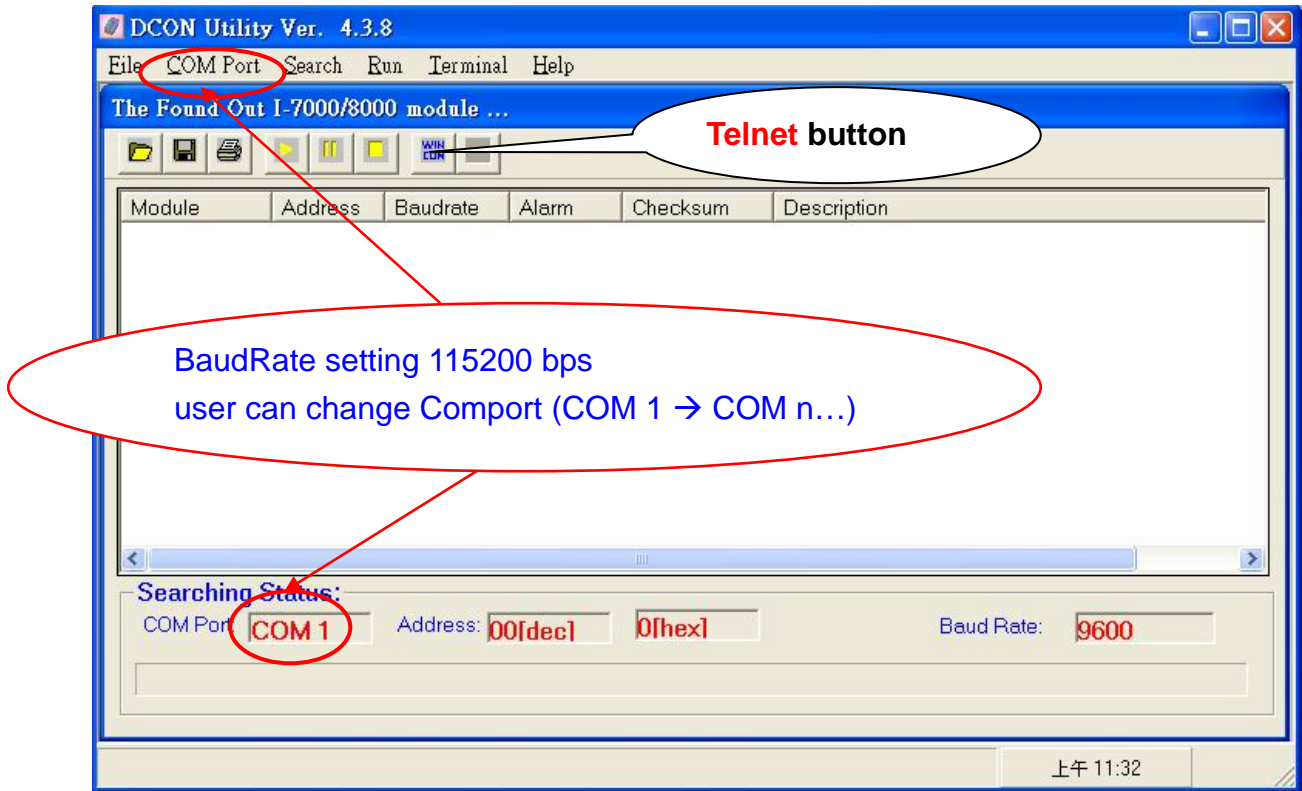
DCON Utility Ver. 4.3.8

File COM Port Search Run Terminal Help

The Found Out I-7000/8000 module ...

WIN CON

Telnet button

| Module | Address | Baudrate | Alarm | Checksum | Description |
|---|---|---|---|---|---|

BaudRate setting 115200 bps
user can change Comport (COM 1 → COM n…)

Searching Status:

COM Port COM 1 Address: 00[dec] 0[hex] Baud Rate: 9600

上午 11:32